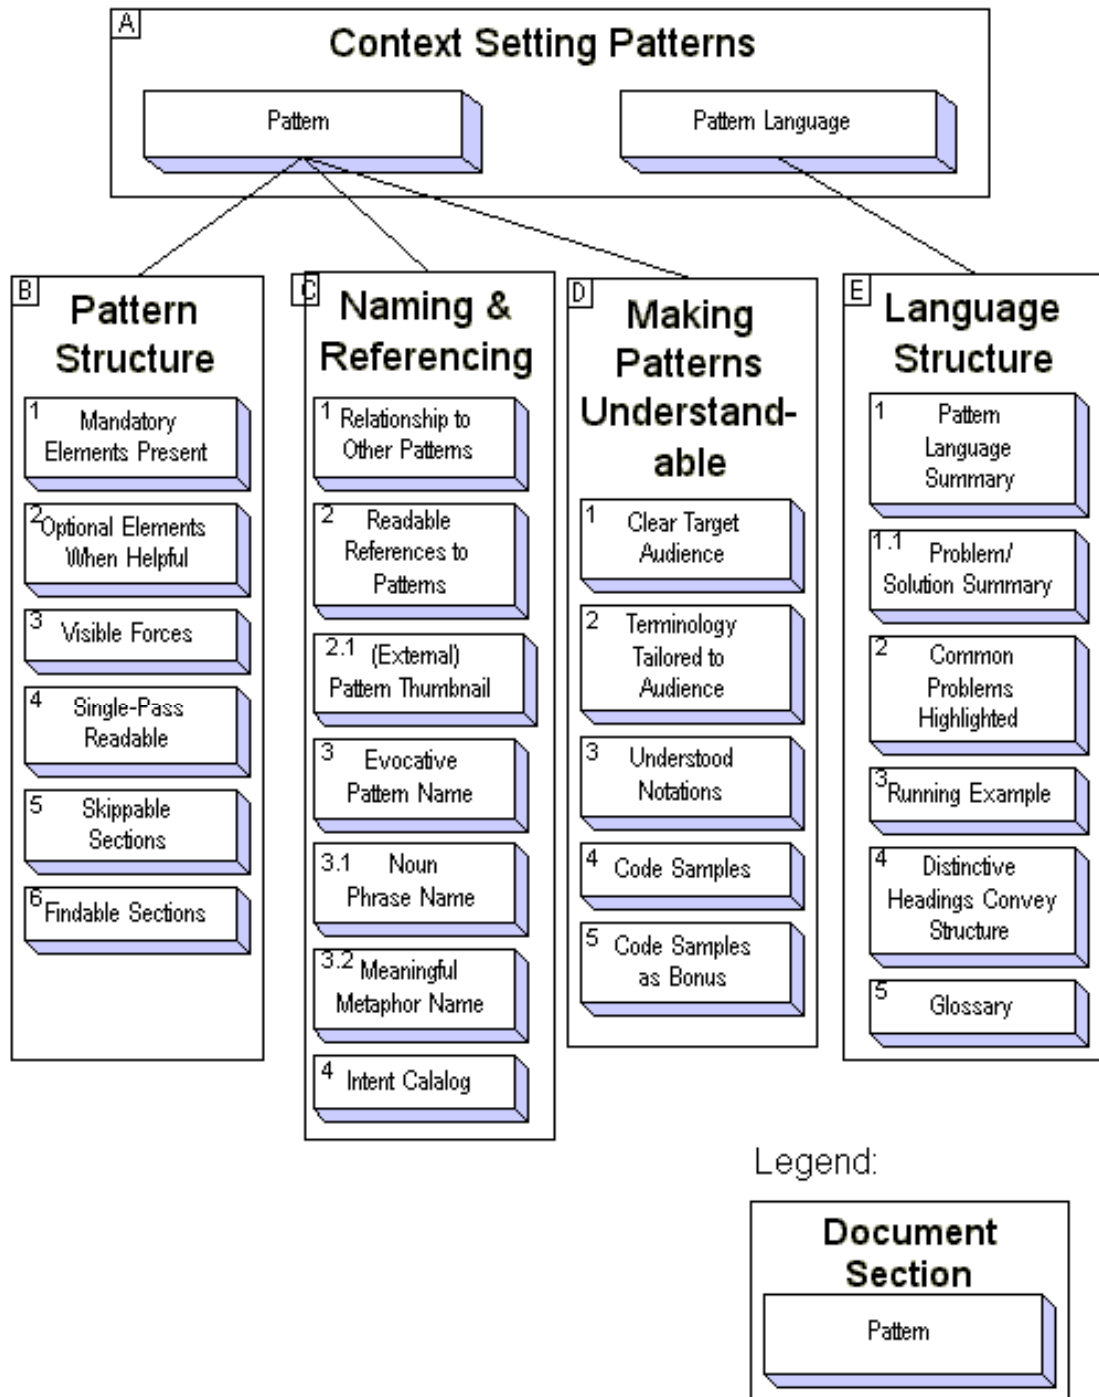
A
Context Setting Patterns

Pattern

Pattern Language

B
Pattern Structure

1 Mandatory Elements Present

2 Optional Elements When Helpful

3 Visible Forces

4 Single-Pass Readable

5 Skippable Sections

6 Findable Sections

C
Naming & Referencing

1 Relationship to Other Patterns

2 Readable References to Patterns

2.1 (External) Pattern Thumbnail

3 Evocative Pattern Name

3.1 Noun Phrase Name

3.2 Meaningful Metaphor Name

4 Intent Calalog

D
Making Patterns Understandable

1 Clear Target Audience

2 Terminology Tailored to Audience

3 Understood Notations

4 Code Samples

5 Code Samples as Bonus

E
Language Structure

1 Pattern Language Summary

1.1 Problem/ Solution Summary

2 Common Problems Highlighted

3 Running Example

4 Distinctive Headings Convey Structure

5 Glossary

Legend:

Document Section

Pattern